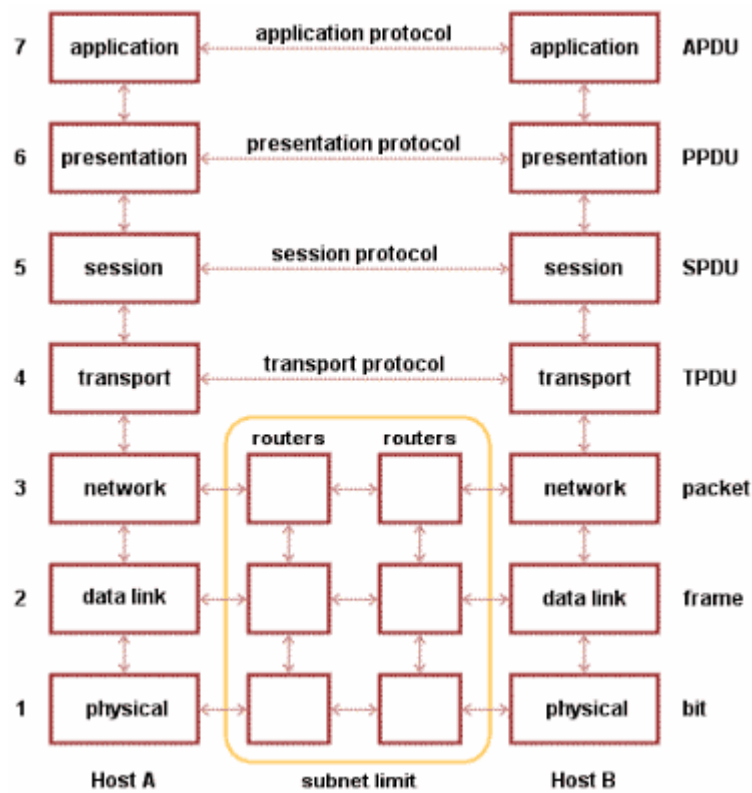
7 application application protocol application APDU

6 presentation presentation protocol presentation PPDU

5 session session protocol session SPDU

4 transport transport protocol transport TPDU

routers routers

3 network network packet

2 data link data link frame

1 physical physical bit

Host A subnet limit Host B